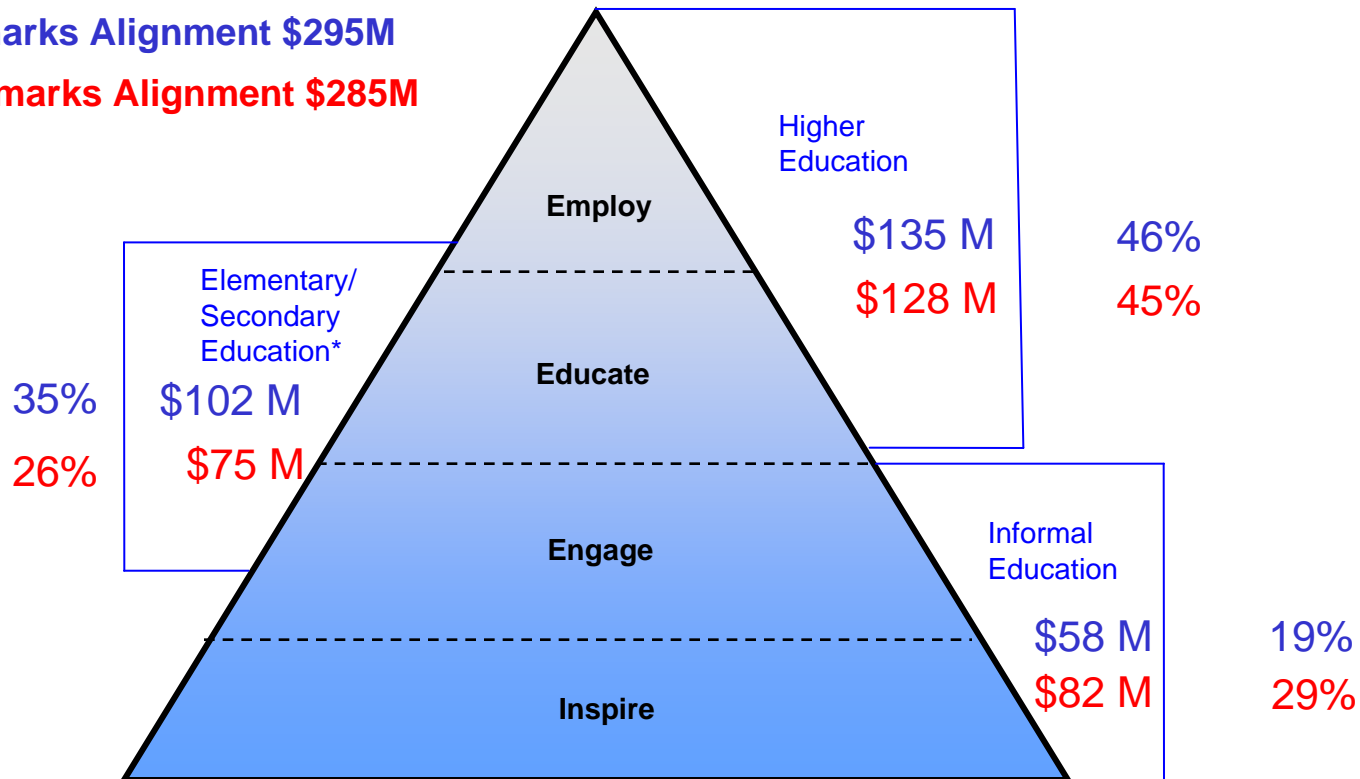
arks Alignment $295M
marks Alignment $285M

Higher Education

$135 M 46%
$128 M 45%

Employ

Elementary/ Secondary Education*

35% $102 M
26% $75 M

Educate

Engage

Informal Education

$58 M 19%
$82 M 29%

Inspire